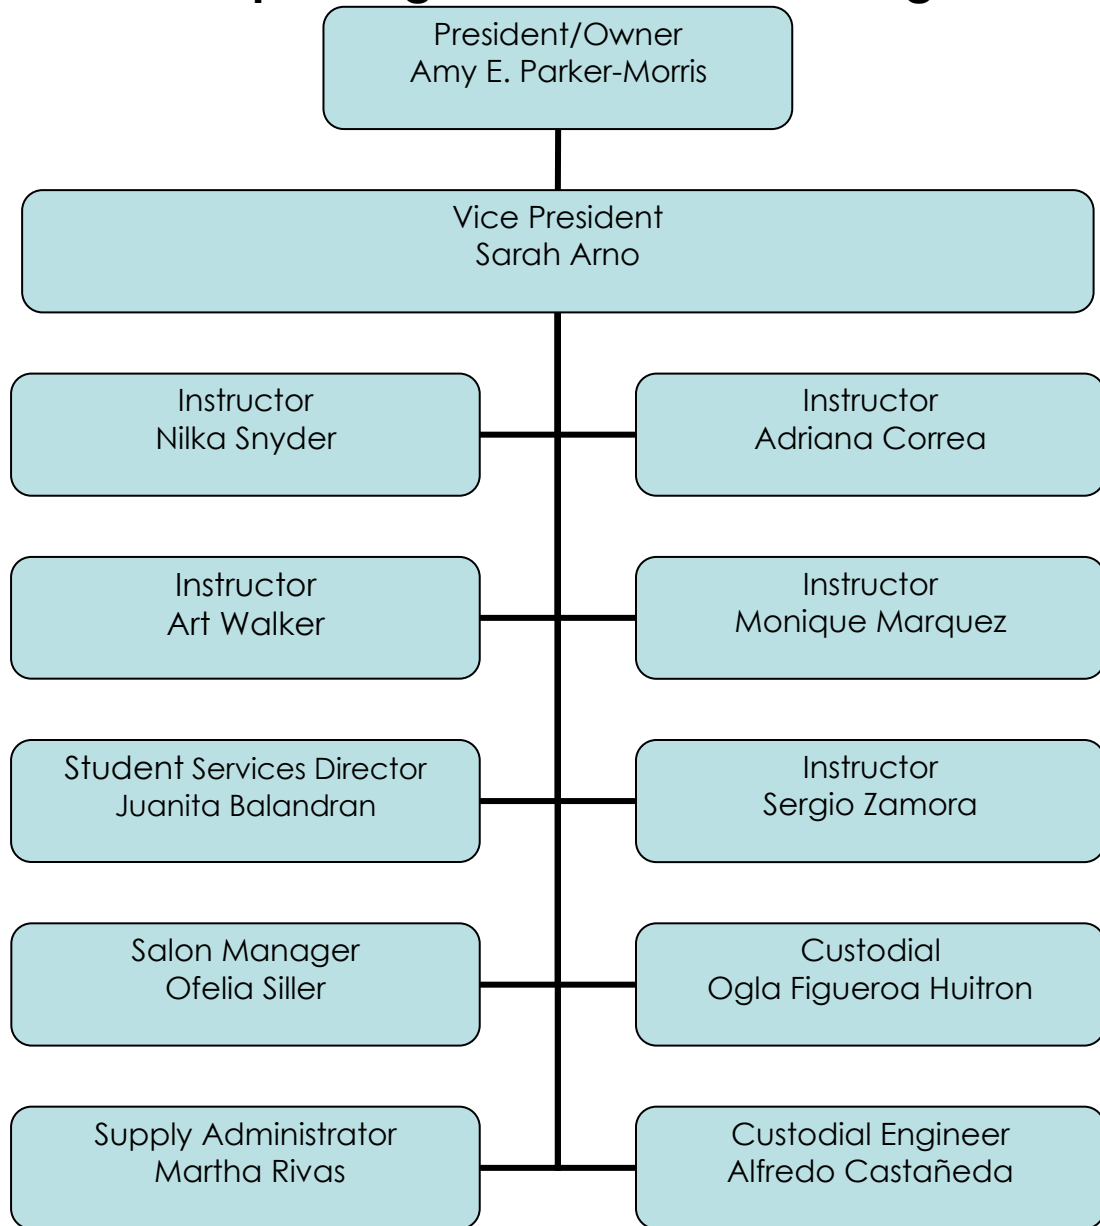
President/Owner
Amy E. Parker-Morris

Vice President
Sarah Arno

Instructor
Nilka Snyder

Instructor
Adriana Correa

Instructor
Art Walker

Instructor
Monique Marquez

Student Services Director
Juanita Balandran

Instructor
Sergio Zamora

Salon Manager
Ofelia Siller

Custodial
Ogla Figueroa Huitron

Supply Administrator
Martha Rivas

Custodial Engineer
Alfredo Castañeda